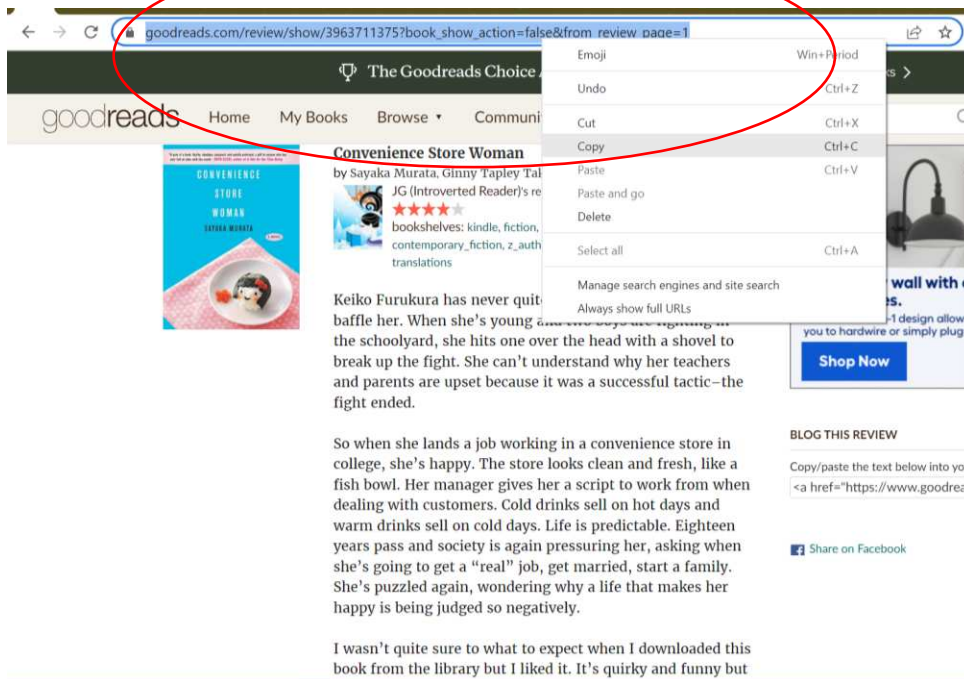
goodreads.com/review/show/3963711375?book_show_action=false&from_review_page=1

The Goodreads Choice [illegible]

goodreads Home My Books Browse ▾ Communi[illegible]

Emoji Win+Period
Undo Ctrl+Z
Cut Ctrl+X
Copy Ctrl+C
Paste Ctrl+V
Paste and go
Delete
Select all Ctrl+A
Manage search engines and site search
Always show full URLs

CONVENIENCE STORE WOMAN SAYAKA MURATA

Convenience Store Woman
by Sayaka Murata, Ginny Tapley Tak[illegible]
JG (Introverted Reader)'s re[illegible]
bookshelves: kindle, fiction, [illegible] contemporary_fiction, z_auth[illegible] translations

Keiko Furukura has never quit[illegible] baffle her. When she's young a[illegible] the schoolyard, she hits one over the head with a shovel to break up the fight. She can't understand why her teachers and parents are upset because it was a successful tactic–the fight ended.

So when she lands a job working in a convenience store in college, she's happy. The store looks clean and fresh, like a fish bowl. Her manager gives her a script to work from when dealing with customers. Cold drinks sell on hot days and warm drinks sell on cold days. Life is predictable. Eighteen years pass and society is again pressuring her, asking when she's going to get a "real" job, get married, start a family. She's puzzled again, wondering why a life that makes her happy is being judged so negatively.

I wasn't quite sure to what to expect when I downloaded this book from the library but I liked it. It's quirky and funny but

wall with c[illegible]
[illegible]es.
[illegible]-1 design allow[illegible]
you to hardwire or simply plug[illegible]
Shop Now

BLOG THIS REVIEW
Copy/paste the text below into yo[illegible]
<a href="https://www.goodrea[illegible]

Share on Facebook